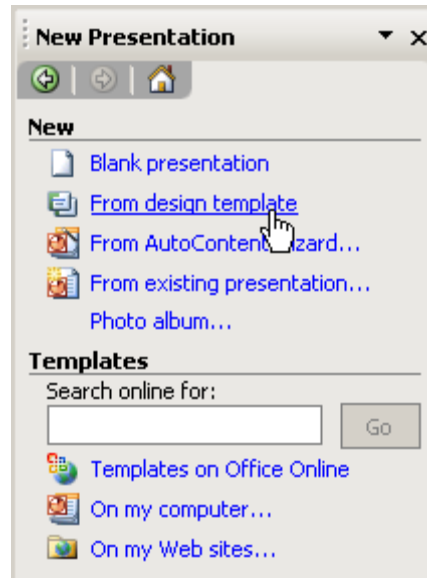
New Presentation

New

Blank presentation

From design template

From AutoContent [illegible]zard…

From existing presentation…

Photo album…

Templates

Search online for:

Go

Templates on Office Online

On my computer…

On my Web sites…